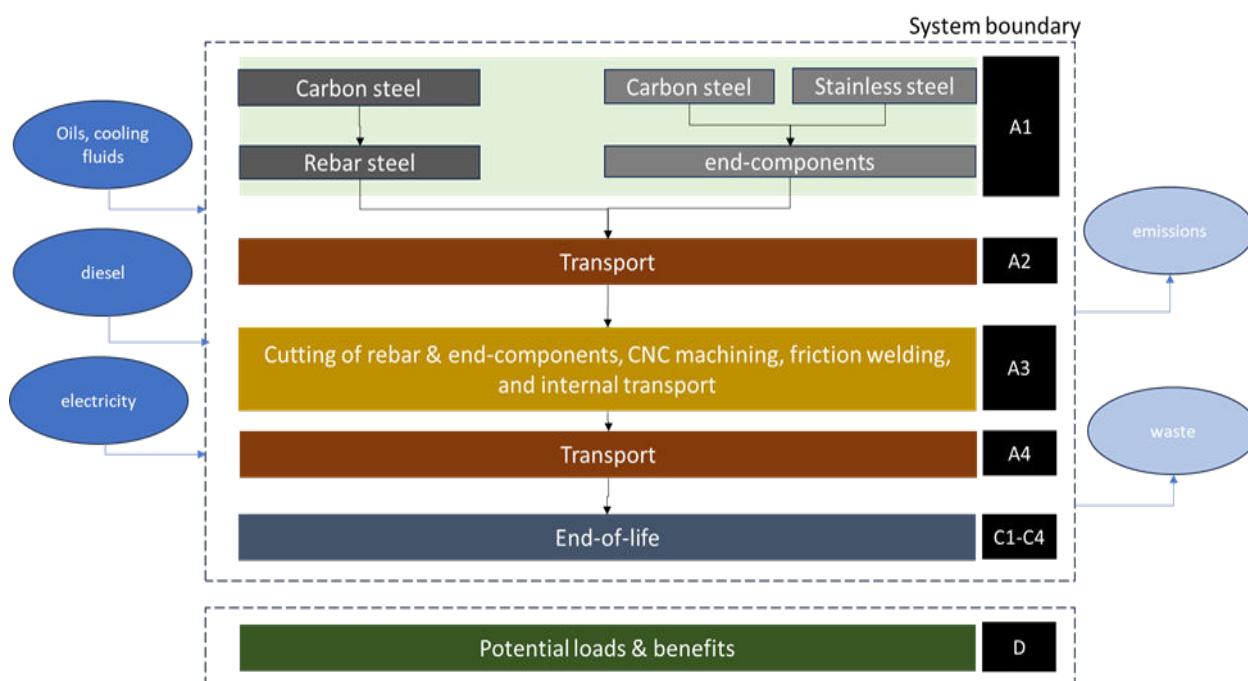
System boundary

Oils, cooling fluids

diesel

electricity

Carbon steel

Rebar steel

Carbon steel

Stainless steel

end-components

A1

Transport

A2

Cutting of rebar & end-components, CNC machining, friction welding, and internal transport

A3

Transport

A4

End-of-life

C1-C4

emissions

waste

Potential loads & benefits

D